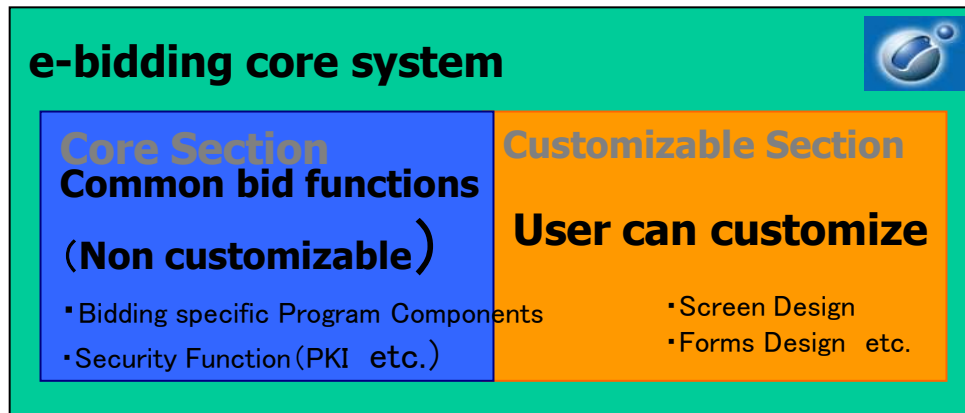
e-bidding core system

Core Section
Common bid functions
（Non customizable）

・Bidding specific Program Components
・Security Function（PKI etc.）

Customizable Section
User can customize

・Screen Design
・Forms Design etc.